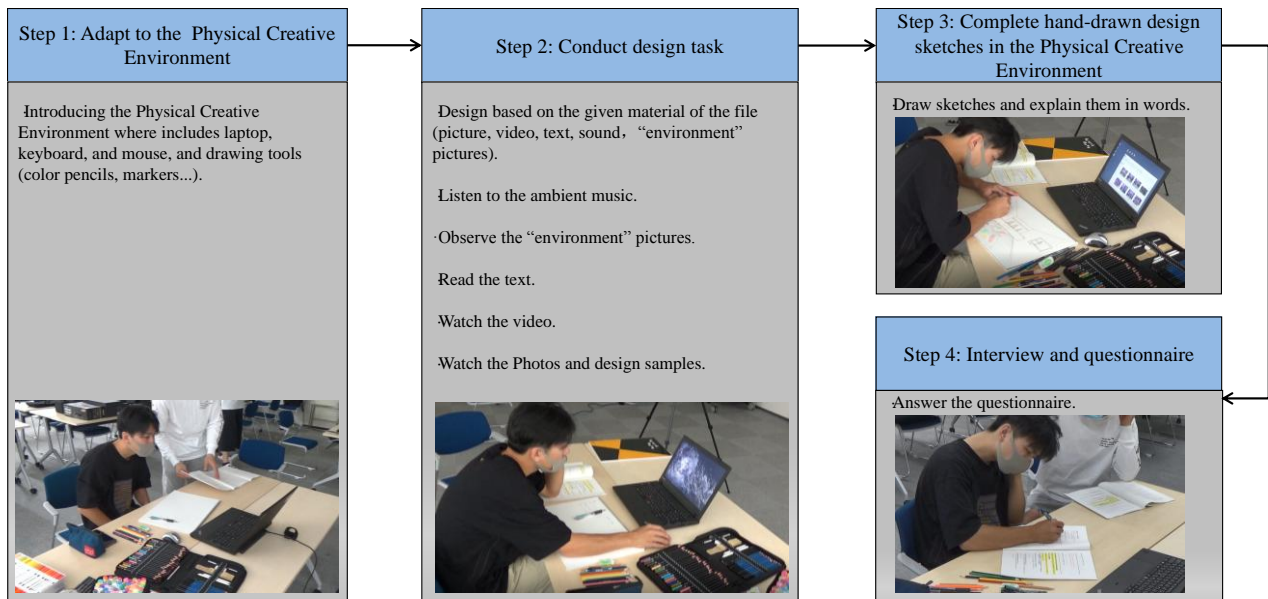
Step 1: Adapt to the Physical Creative Environment

·Introducing the Physical Creative Environment where includes laptop, keyboard, and mouse, and drawing tools (color pencils, markers...).

Step 2: Conduct design task

·Design based on the given material of the file (picture, video, text, sound，“environment” pictures).

·Listen to the ambient music.

·Observe the “environment” pictures.

·Read the text.

·Watch the video.

·Watch the Photos and design samples.

Step 3: Complete hand-drawn design sketches in the Physical Creative Environment

·Draw sketches and explain them in words.

Step 4: Interview and questionnaire

·Answer the questionnaire.